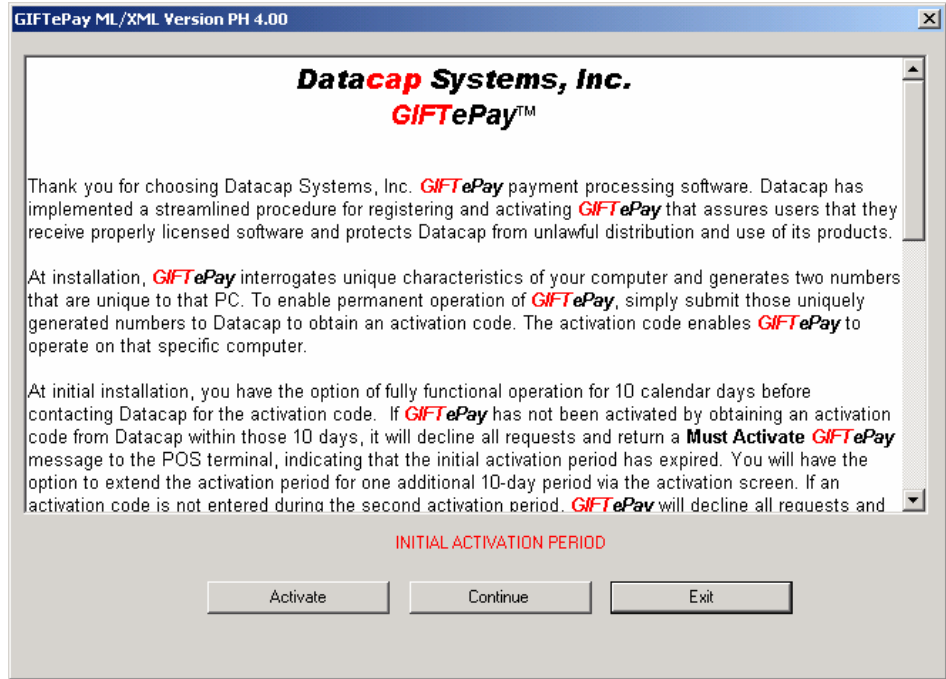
GIFTePay ML/XML Version PH 4.00

Datacap Systems, Inc.
GIFTePay™

Thank you for choosing Datacap Systems, Inc. GIFTePay payment processing software. Datacap has implemented a streamlined procedure for registering and activating GIFTePay that assures users that they receive properly licensed software and protects Datacap from unlawful distribution and use of its products.

At installation, GIFTePay interrogates unique characteristics of your computer and generates two numbers that are unique to that PC. To enable permanent operation of GIFTePay, simply submit those uniquely generated numbers to Datacap to obtain an activation code. The activation code enables GIFTePay to operate on that specific computer.

At initial installation, you have the option of fully functional operation for 10 calendar days before contacting Datacap for the activation code. If GIFTePay has not been activated by obtaining an activation code from Datacap within those 10 days, it will decline all requests and return a Must Activate GIFTePay message to the POS terminal, indicating that the initial activation period has expired. You will have the option to extend the activation period for one additional 10-day period via the activation screen. If an activation code is not entered during the second activation period, GIFTePay will decline all requests and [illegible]

INITIAL ACTIVATION PERIOD

Activate
Continue
Exit